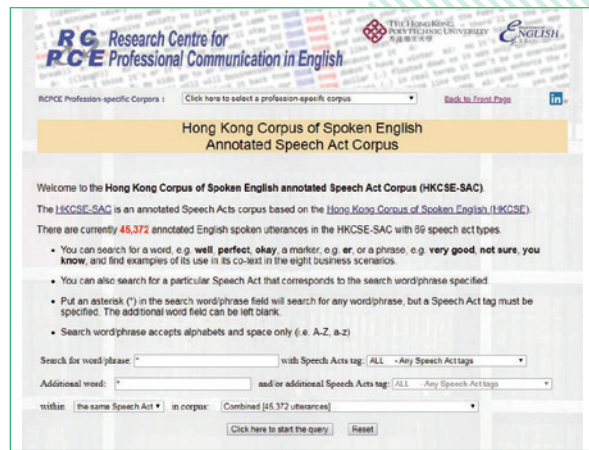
RC PCE Research Centre for Professional Communication in English

THE HONG KONG POLYTECHNIC UNIVERSITY 香港理工大學

ENGLISH

RCPCE Profession-specific Corpora : Click here to select a profession-specific corpus

Back to Front Page

in

Hong Kong Corpus of Spoken English Annotated Speech Act Corpus

Welcome to the Hong Kong Corpus of Spoken English annotated Speech Act Corpus (HKCSE-SAC).

The HKCSE-SAC is an annotated Speech Acts corpus based on the Hong Kong Corpus of Spoken English (HKCSE).

There are currently 45,372 annotated English spoken utterances in the HKCSE-SAC with 69 speech act types.

- You can search for a word, e.g. well, perfect, okay, a marker, e.g. er, or a phrase, e.g. very good, not sure, you know, and find examples of its use in its co-text in the eight business scenarios.
- You can also search for a particular Speech Act that corresponds to the search word/phrase specified.
- Put an asterisk (*) in the search word/phrase field will search for any word/phrase, but a Speech Act tag must be specified. The additional word field can be left blank.
- Search word/phrase accepts alphabets and space only (i.e. A-Z, a-z)

Search for word/phrase: * with Speech Acts tag: ALL - Any Speech Act tags

Additional word: * and/or additional Speech Acts tag: ALL - Any Speech Act tags

within the same Speech Act in corpus: Combined [45,372 utterances]

Click here to start the query Reset